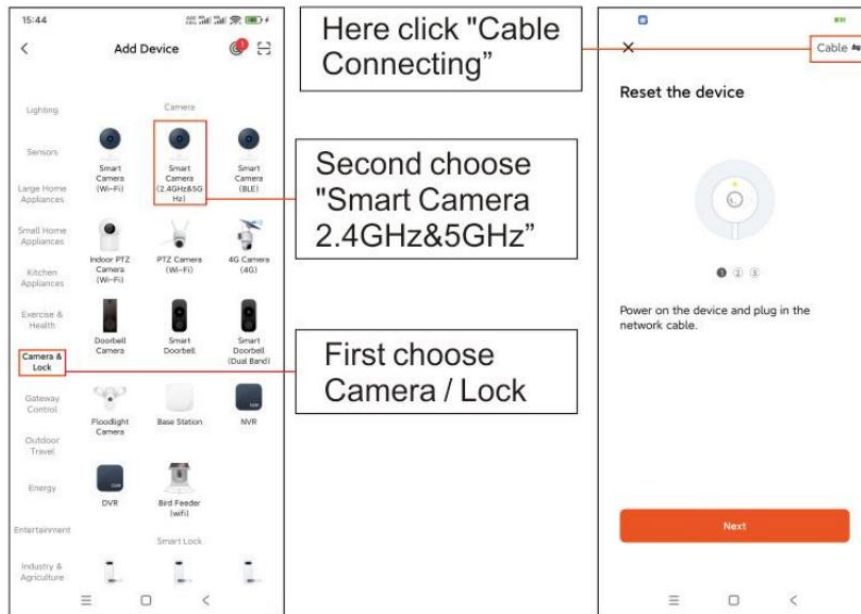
15:44

Add Device

Lighting

Sensors

Large Home Appliances

Small Home Appliances

Kitchen Appliances

Exercise & Health

Camera & Lock

Gateway Control

Outdoor Travel

Energy

Entertainment

Industry & Agriculture

Camera

Smart Camera (Wi-Fi)

Smart Camera (2.4GHz&5GHz)

Smart Camera (BLE)

Indoor PTZ Camera (Wi-Fi)

PTZ Camera (Wi-Fi)

4G Camera (4G)

Doorbell Camera

Smart Doorbell

Smart Doorbell (Dual Band)

Floodlight Camera

Base Station

NVR

DVR

Bird Feeder (wifi)

Smart Lock

Here click "Cable Connecting"

Second choose "Smart Camera 2.4GHz&5GHz"

First choose Camera / Lock

Cable

Reset the device

Power on the device and plug in the network cable.

Next